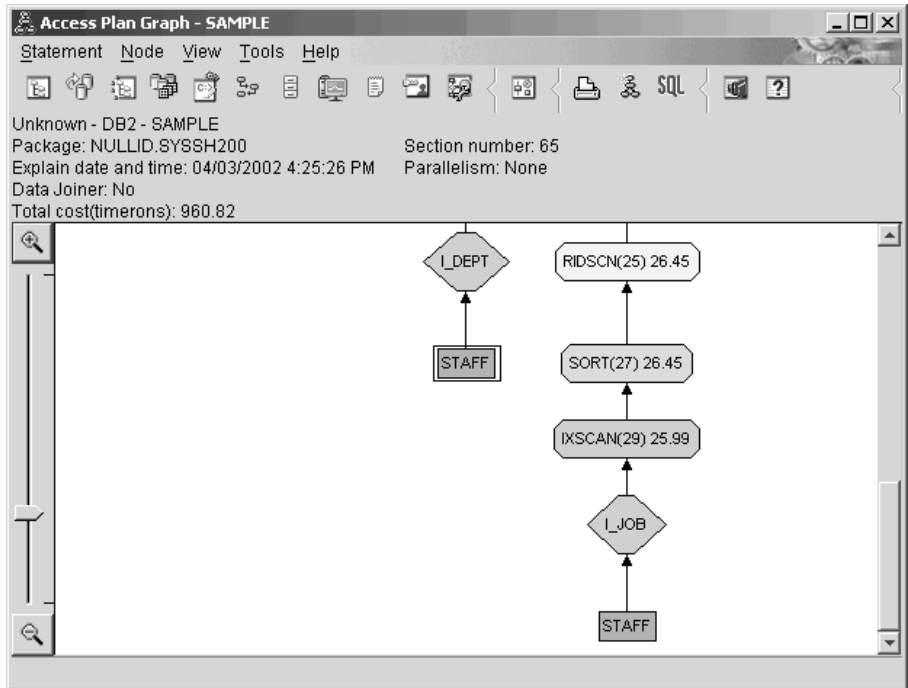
Access Plan Graph - SAMPLE

Statement Node View Tools Help

SQL

Unknown - DB2 - SAMPLE
Package: NULLID.SYSSH200
Explain date and time: 04/03/2002 4:25:26 PM
Data Joiner: No
Total cost(timerons): 960.82

Section number: 65
Parallelism: None

I_DEPT

STAFF

RIDSCN(25) 26.45

SORT(27) 26.45

IXSCAN(29) 25.99

I_JOB

STAFF